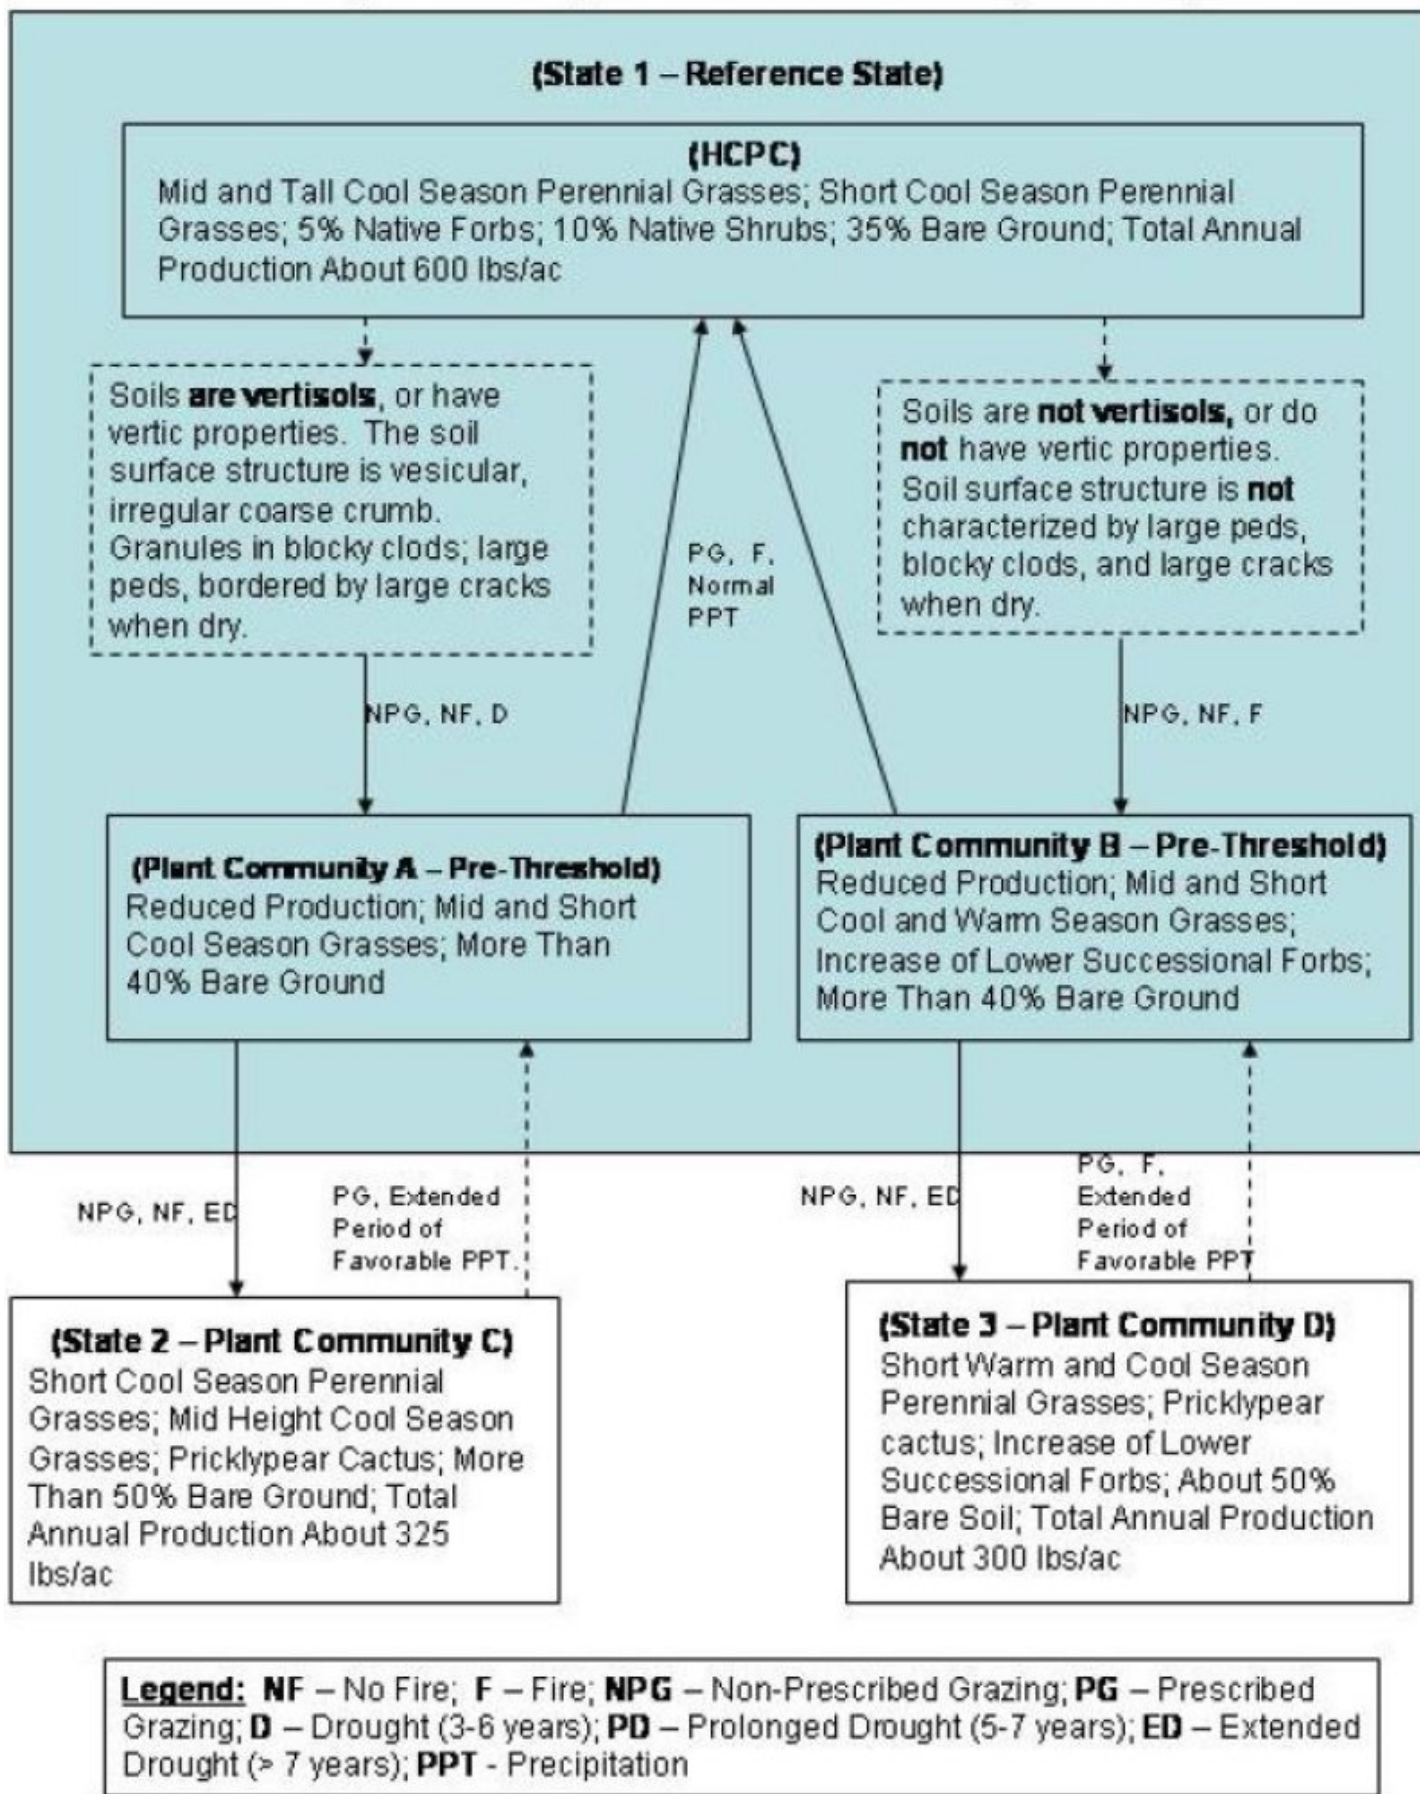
(State 1 – Reference State)

(HCPC)
Mid and Tall Cool Season Perennial Grasses; Short Cool Season Perennial Grasses; 5% Native Forbs; 10% Native Shrubs; 35% Bare Ground; Total Annual Production About 600 lbs/ac

Soils **are vertisols**, or have vertic properties. The soil surface structure is vesicular, irregular coarse crumb. Granules in blocky clods; large peds, bordered by large cracks when dry.

PG, F, Normal PPT

Soils are **not vertisols,** or do **not** have vertic properties. Soil surface structure is **not** characterized by large peds, blocky clods, and large cracks when dry.

NPG, NF, D

NPG, NF, F

(Plant Community A – Pre-Threshold)
Reduced Production; Mid and Short Cool Season Grasses; More Than 40% Bare Ground

(Plant Community B – Pre-Threshold)
Reduced Production; Mid and Short Cool and Warm Season Grasses; Increase of Lower Successional Forbs; More Than 40% Bare Ground

NPG, NF, ED

PG, Extended Period of Favorable PPT.

NPG, NF, ED

PG, F, Extended Period of Favorable PPT

(State 2 – Plant Community C)
Short Cool Season Perennial Grasses; Mid Height Cool Season Grasses; Pricklypear Cactus; More Than 50% Bare Ground; Total Annual Production About 325 lbs/ac

(State 3 – Plant Community D)
Short Warm and Cool Season Perennial Grasses; Pricklypear cactus; Increase of Lower Successional Forbs; About 50% Bare Soil; Total Annual Production About 300 lbs/ac

**Legend:** **NF** – No Fire; **F** – Fire; **NPG** – Non-Prescribed Grazing; **PG** – Prescribed Grazing; **D** – Drought (3-6 years); **PD** – Prolonged Drought (5-7 years); **ED** – Extended Drought (> 7 years); **PPT** - Precipitation